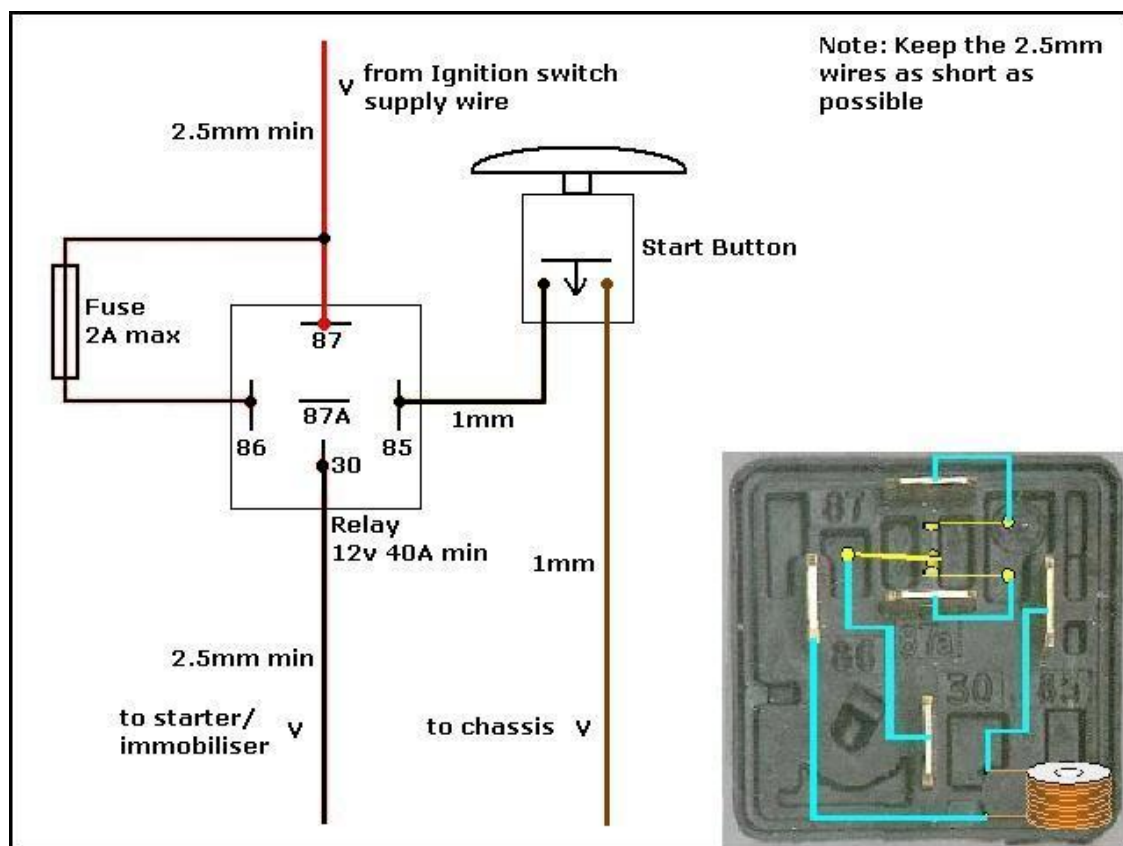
Note: Keep the 2.5mm wires as short as possible

V from Ignition switch supply wire

2.5mm min

Start Button

Fuse 2A max

87

87A

86

85

30

1mm

Relay 12v 40A min

1mm

2.5mm min

to starter/ immobiliser V

to chassis V

87

86

87a

30

85